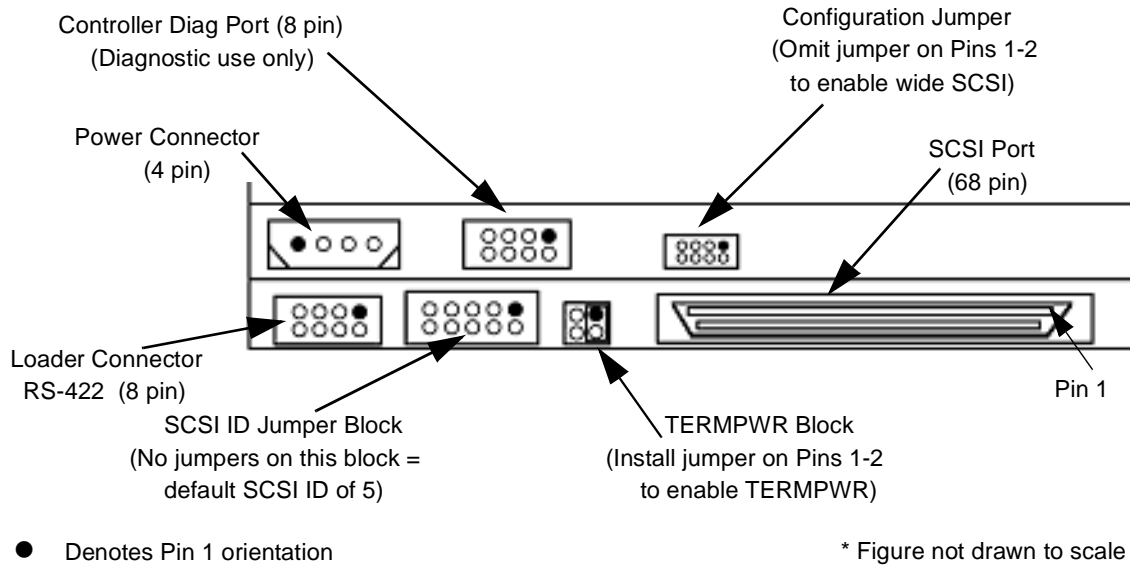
Controller Diag Port (8 pin)
(Diagnostic use only)

Configuration Jumper
(Omit jumper on Pins 1-2
to enable wide SCSI)

Power Connector
(4 pin)

SCSI Port
(68 pin)

Loader Connector
RS-422 (8 pin)

Pin 1

SCSI ID Jumper Block
(No jumpers on this block =
default SCSI ID of 5)

TERMPWR Block
(Install jumper on Pins 1-2
to enable TERMPWR)

● Denotes Pin 1 orientation

* Figure not drawn to scale